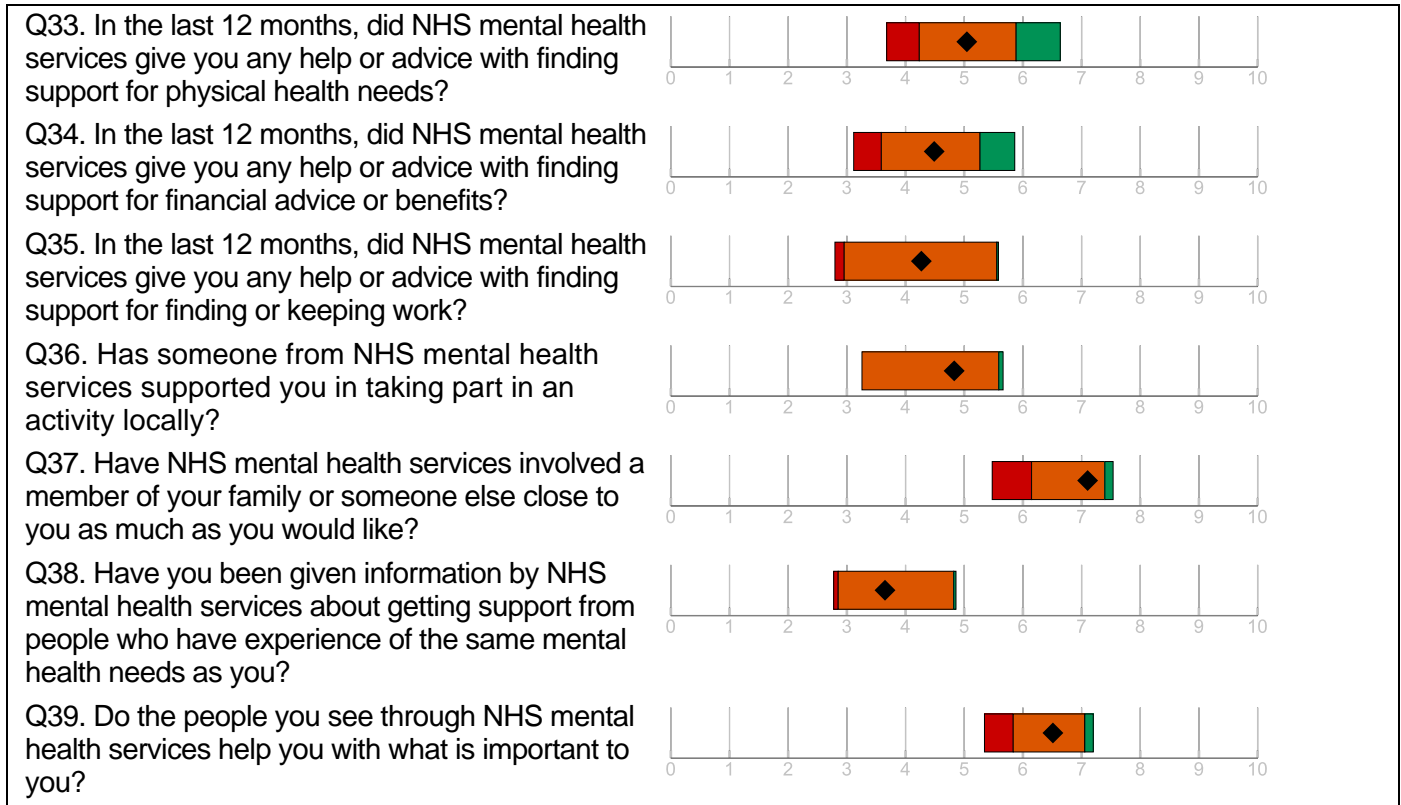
Q33. In the last 12 months, did NHS mental health services give you any help or advice with finding support for physical health needs?

0 1 2 3 4 5 6 7 8 9 10

Q34. In the last 12 months, did NHS mental health services give you any help or advice with finding support for financial advice or benefits?

0 1 2 3 4 5 6 7 8 9 10

Q35. In the last 12 months, did NHS mental health services give you any help or advice with finding support for finding or keeping work?

0 1 2 3 4 5 6 7 8 9 10

Q36. Has someone from NHS mental health services supported you in taking part in an activity locally?

0 1 2 3 4 5 6 7 8 9 10

Q37. Have NHS mental health services involved a member of your family or someone else close to you as much as you would like?

0 1 2 3 4 5 6 7 8 9 10

Q38. Have you been given information by NHS mental health services about getting support from people who have experience of the same mental health needs as you?

0 1 2 3 4 5 6 7 8 9 10

Q39. Do the people you see through NHS mental health services help you with what is important to you?

0 1 2 3 4 5 6 7 8 9 10